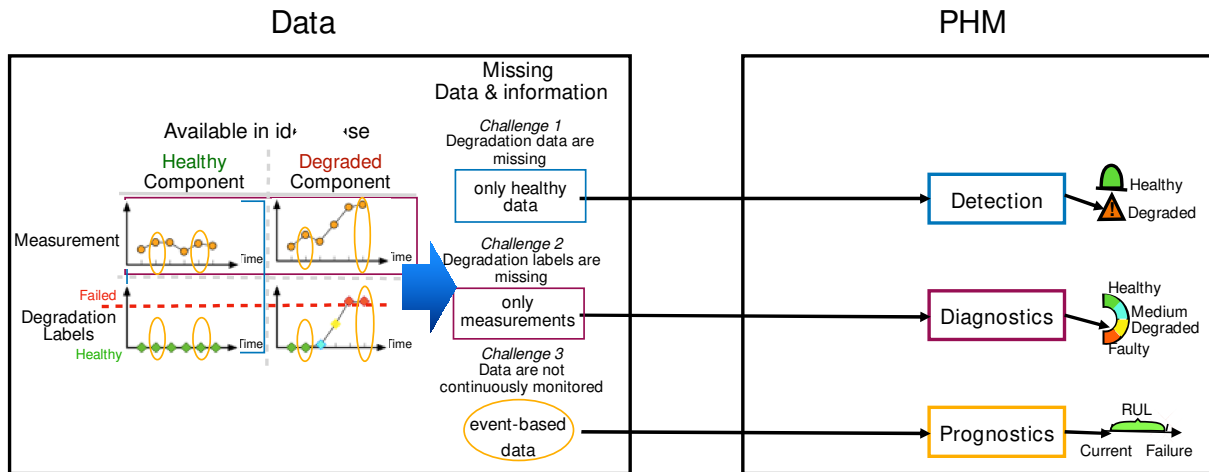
Data

PHM

Missing Data & information

Available in id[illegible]se

Healthy Component

Degraded Component

Measurement

Time

Time

Failed

Degradation Labels

Healthy

Time

Time

Challenge 1
Degradation data are missing

only healthy data

Challenge 2
Degradation labels are missing

only measurements

Challenge 3
Data are not continuously monitored

event-based data

Detection

Healthy

Degraded

Diagnostics

Healthy

Medium Degraded

Faulty

Prognostics

RUL

Current

Failure